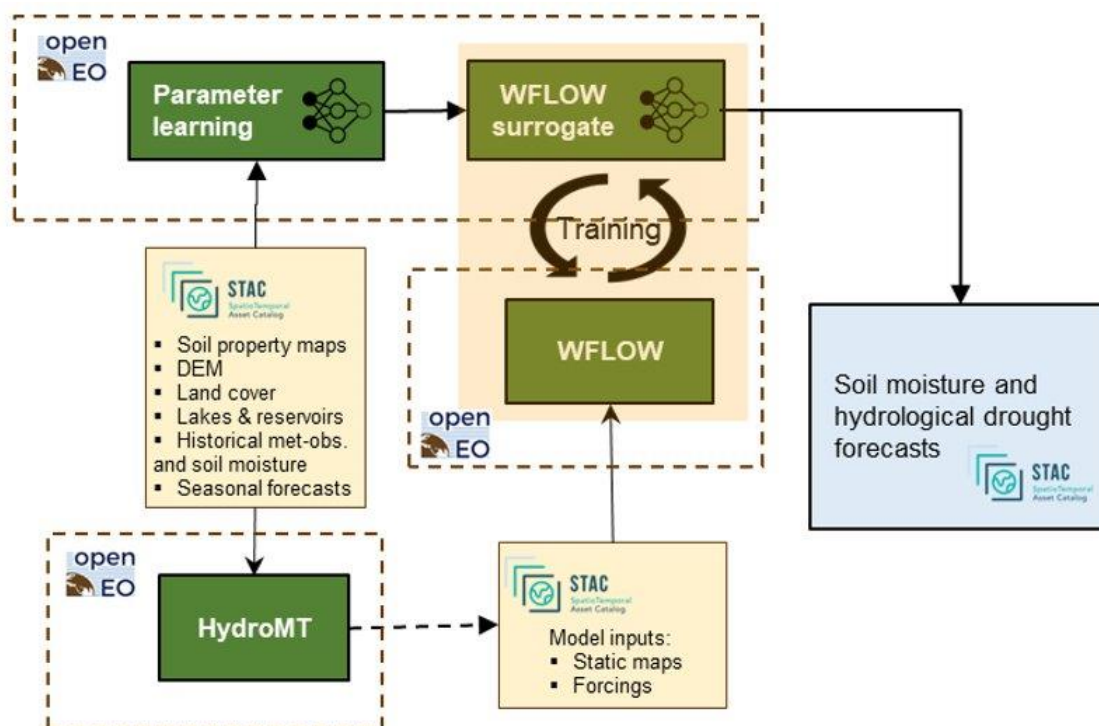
open EO

Parameter learning

WFLOW surrogate

Training

STAC SpatioTemporal Asset Catalog

▪ Soil property maps
▪ DEM
▪ Land cover
▪ Lakes & reservoirs
▪ Historical met-obs. and soil moisture
▪ Seasonal forecasts

WFLOW

open EO

Soil moisture and hydrological drought forecasts

STAC SpatioTemporal Asset Catalog

open EO

HydroMT

STAC SpatioTemporal Asset Catalog

Model inputs:
▪ Static maps
▪ Forcings